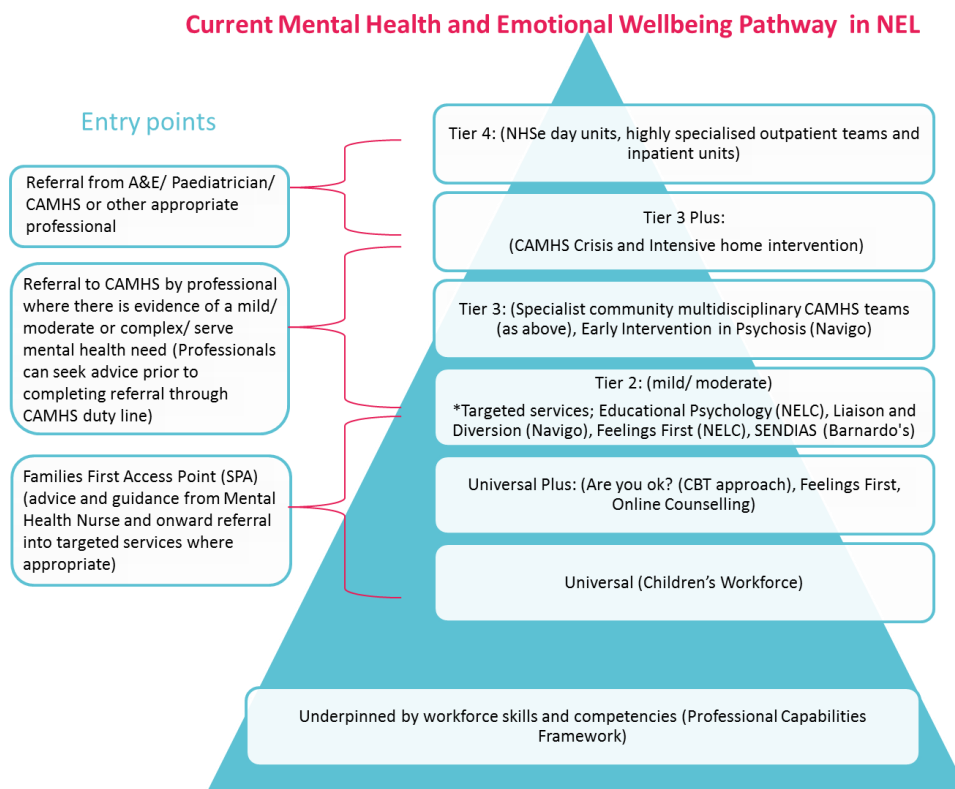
Current Mental Health and Emotional Wellbeing Pathway in NEL

Entry points

Referral from A&E/ Paediatrician/ CAMHS or other appropriate professional

Referral to CAMHS by professional where there is evidence of a mild/ moderate or complex/ serve mental health need (Professionals can seek advice prior to completing referral through CAMHS duty line)

Families First Access Point (SPA) (advice and guidance from Mental Health Nurse and onward referral into targeted services where appropriate)

Tier 4: (NHSe day units, highly specialised outpatient teams and inpatient units)

Tier 3 Plus:
(CAMHS Crisis and Intensive home intervention)

Tier 3: (Specialist community multidisciplinary CAMHS teams (as above), Early Intervention in Psychosis (Navigo)

Tier 2: (mild/ moderate)
*Targeted services; Educational Psychology (NELC), Liaison and Diversion (Navigo), Feelings First (NELC), SENDIAS (Barnardo's)

Universal Plus: (Are you ok? (CBT approach), Feelings First, Online Counselling)

Universal (Children's Workforce)

Underpinned by workforce skills and competencies (Professional Capabilities Framework)